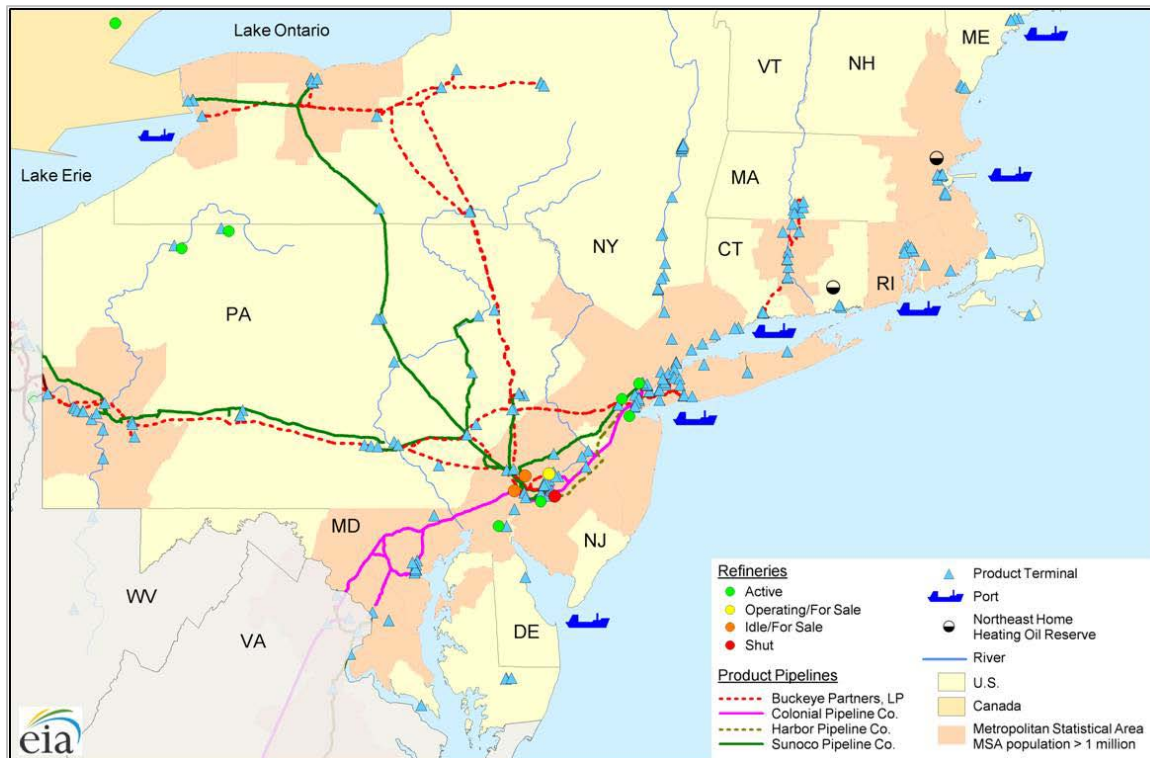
Lake Ontario

Lake Erie

ME

VT

NH

MA

NY

CT

RI

PA

MD

NJ

WV

VA

DE

Refineries
Active
Operating/For Sale
Idle/For Sale
Shut

Product Pipelines
Buckeye Partners, LP
Colonial Pipeline Co.
Harbor Pipeline Co.
Sunoco Pipeline Co.

Product Terminal
Port
Northeast Home Heating Oil Reserve
River
U.S.
Canada
Metropolitan Statistical Area MSA population > 1 million

eia